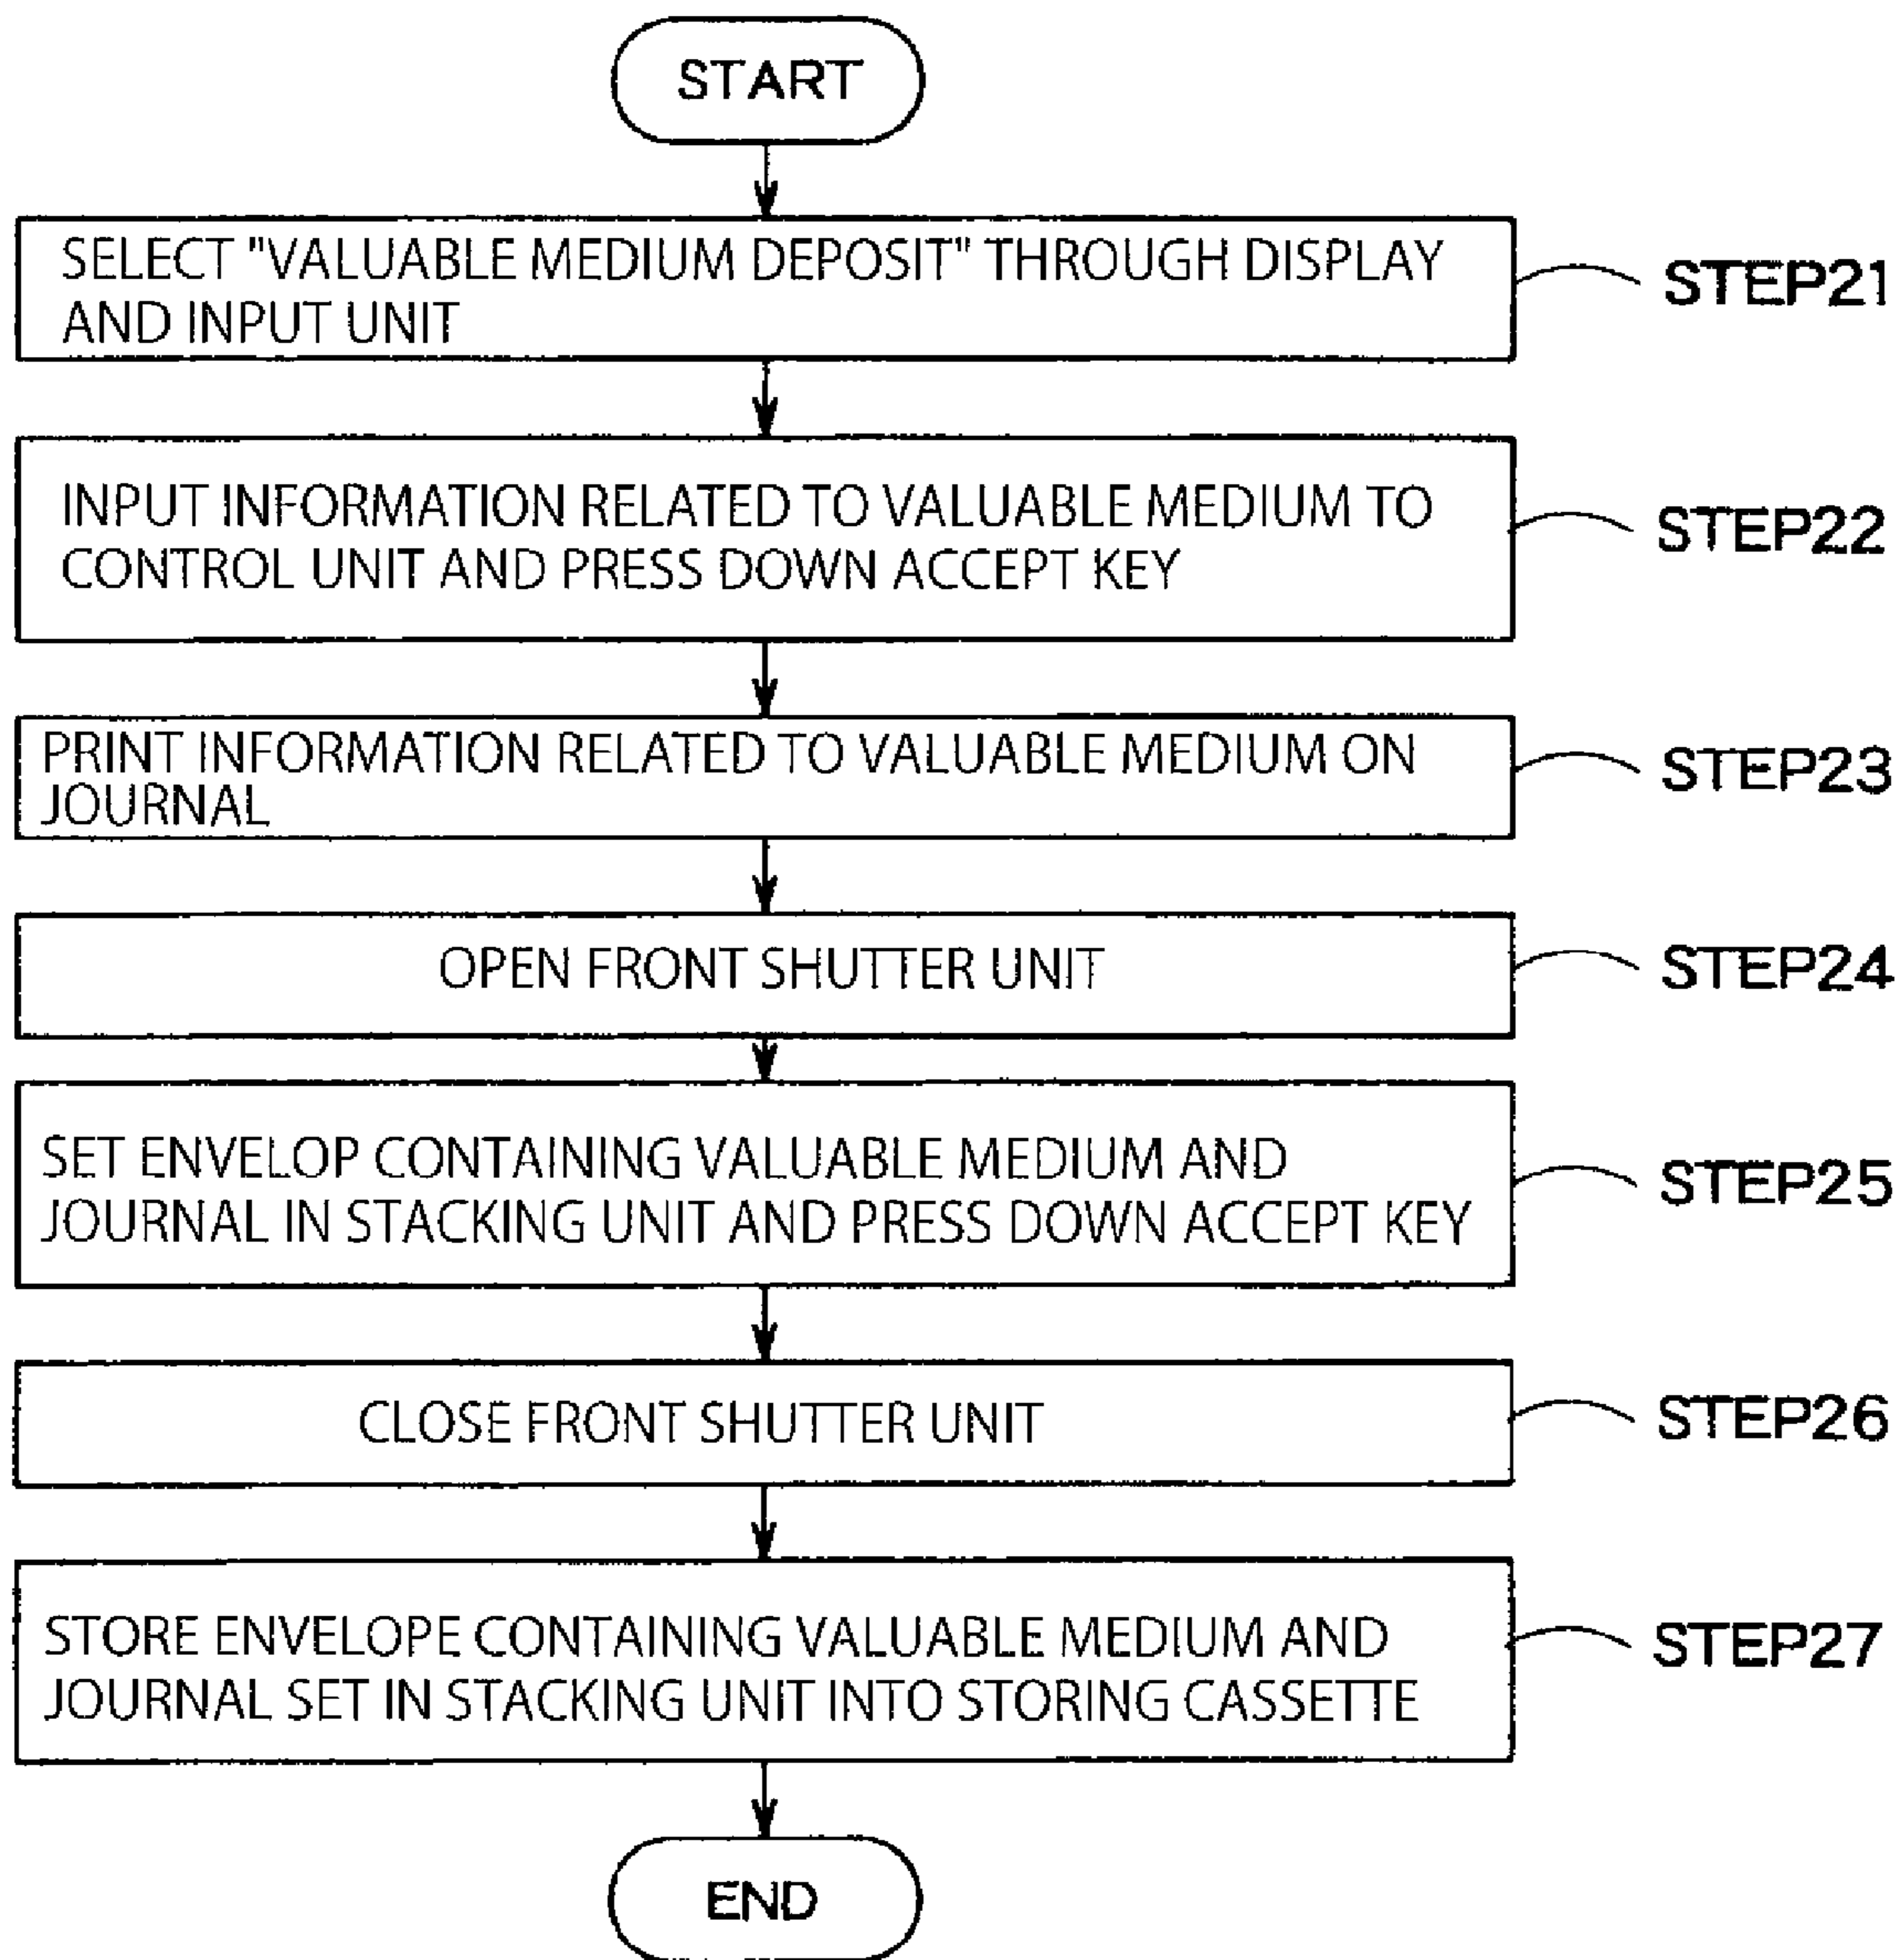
START

SELECT "VALUABLE MEDIUM DEPOSIT" THROUGH DISPLAY AND INPUT UNIT

STEP21

INPUT INFORMATION RELATED TO VALUABLE MEDIUM TO CONTROL UNIT AND PRESS DOWN ACCEPT KEY

STEP22

PRINT INFORMATION RELATED TO VALUABLE MEDIUM ON JOURNAL

STEP23

OPEN FRONT SHUTTER UNIT

STEP24

SET ENVELOP CONTAINING VALUABLE MEDIUM AND JOURNAL IN STACKING UNIT AND PRESS DOWN ACCEPT KEY

STEP25

CLOSE FRONT SHUTTER UNIT

STEP26

STORE ENVELOPE CONTAINING VALUABLE MEDIUM AND JOURNAL SET IN STACKING UNIT INTO STORING CASSETTE

STEP27

END